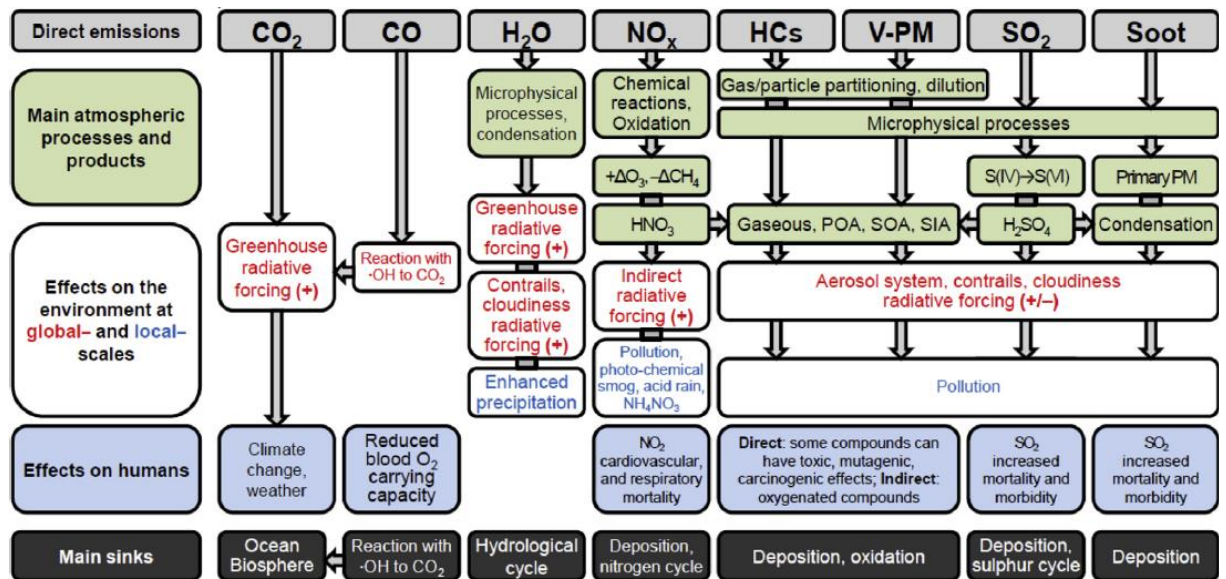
Direct emissions

$CO_2$

CO

$H_2O$

$NO_x$

HCs

V-PM

$SO_2$

Soot

Main atmospheric processes and products

Microphysical processes, condensation

Chemical reactions, Oxidation

Gas/particle partitioning, dilution

Microphysical processes

$+\Delta O_3, -\Delta CH_4$

S(IV)→S(VI)

Primary PM

$HNO_3$

Gaseous, POA, SOA, SIA

$H_2SO_4$

Condensation

Effects on the environment at global– and local– scales

Greenhouse radiative forcing (+)

Reaction with ·OH to $CO_2$

Greenhouse radiative forcing (+)

Contrails, cloudiness radiative forcing (+)

Enhanced precipitation

Indirect radiative forcing (+)

Pollution, photo-chemical smog, acid rain, $NH_4NO_3$

Aerosol system, contrails, cloudiness radiative forcing (+/–)

Pollution

Effects on humans

Climate change, weather

Reduced blood $O_2$ carrying capacity

$NO_2$ cardiovascular, and respiratory mortality

Direct: some compounds can have toxic, mutagenic, carcinogenic effects; Indirect: oxygenated compounds

$SO_2$ increased mortality and morbidity

$SO_2$ increased mortality and morbidity

Main sinks

Ocean Biosphere

Reaction with ·OH to $CO_2$

Hydrological cycle

Deposition, nitrogen cycle

Deposition, oxidation

Deposition, sulphur cycle

Deposition